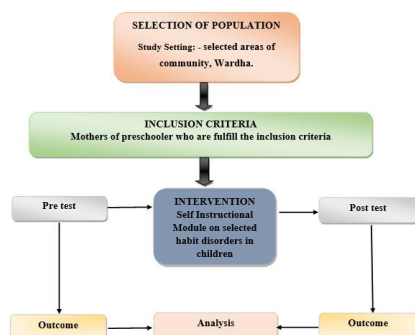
SELECTION OF POPULATION
Study Setting: - selected areas of community, Wardha.

INCLUSION CRITERIA
Mothers of preschooler who are fulfill the inclusion criteria

Pre test

INTERVENTION
Self Instructional Module on selected habit disorders in children

Post test

Outcome

Analysis

Outcome